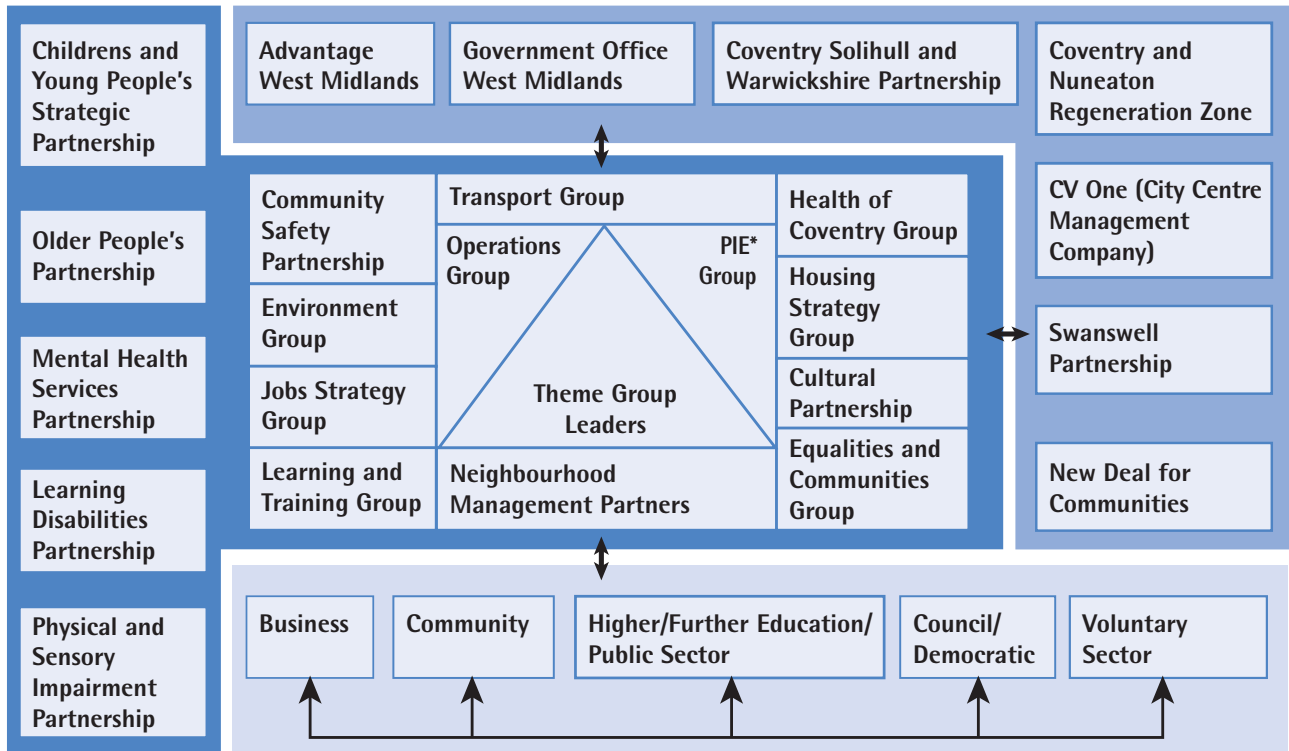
Childrens and Young People's Strategic Partnership

Older People's Partnership

Mental Health Services Partnership

Learning Disabilities Partnership

Physical and Sensory Impairment Partnership

Advantage West Midlands

Government Office West Midlands

Coventry Solihull and Warwickshire Partnership

Coventry and Nuneaton Regeneration Zone

CV One (City Centre Management Company)

Swanswell Partnership

New Deal for Communities

Community Safety Partnership

Environment Group

Jobs Strategy Group

Learning and Training Group

Transport Group

Operations Group

PIE* Group

Theme Group Leaders

Neighbourhood Management Partners

Health of Coventry Group

Housing Strategy Group

Cultural Partnership

Equalities and Communities Group

Business

Community

Higher/Further Education/ Public Sector

Council/ Democratic

Voluntary Sector